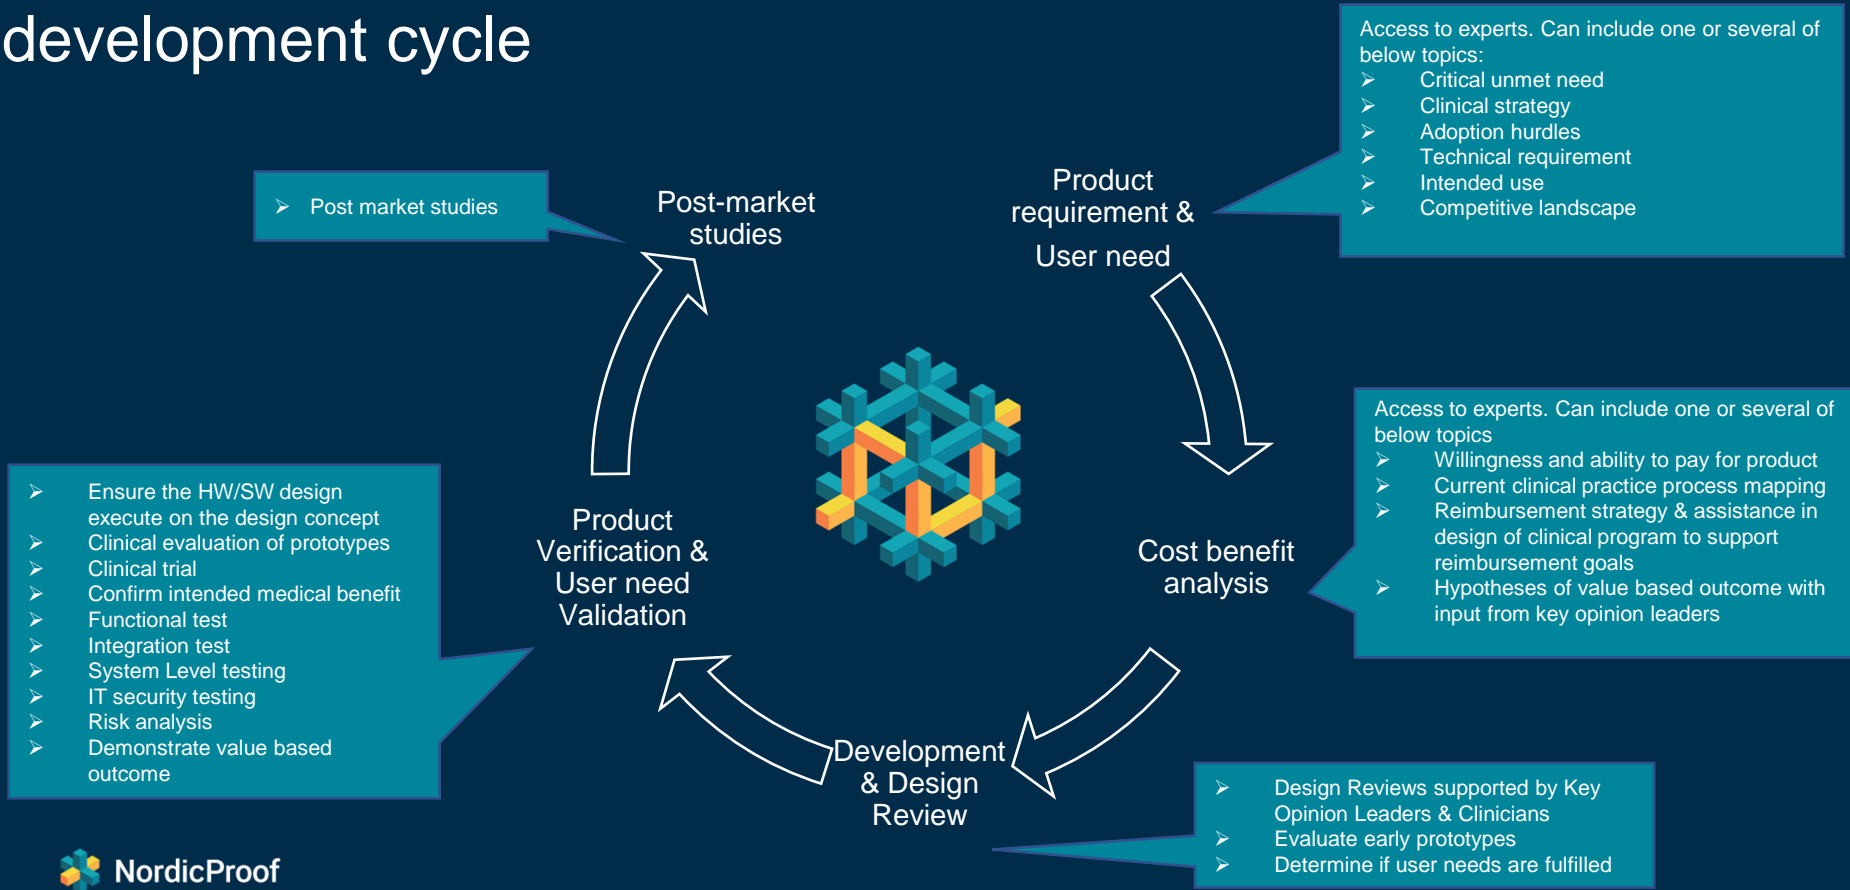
development cycle

Access to experts. Can include one or several of below topics:
➢ Critical unmet need
➢ Clinical strategy
➢ Adoption hurdles
➢ Technical requirement
➢ Intended use
➢ Competitive landscape

➢ Post market studies

Post-market studies

Product requirement & User need

Access to experts. Can include one or several of below topics
➢ Willingness and ability to pay for product
➢ Current clinical practice process mapping
➢ Reimbursement strategy & assistance in design of clinical program to support reimbursement goals
➢ Hypotheses of value based outcome with input from key opinion leaders

➢ Ensure the HW/SW design execute on the design concept
➢ Clinical evaluation of prototypes
➢ Clinical trial
➢ Confirm intended medical benefit
➢ Functional test
➢ Integration test
➢ System Level testing
➢ IT security testing
➢ Risk analysis
➢ Demonstrate value based outcome

Product Verification & User need Validation

Cost benefit analysis

Development & Design Review

➢ Design Reviews supported by Key Opinion Leaders & Clinicians
➢ Evaluate early prototypes
➢ Determine if user needs are fulfilled

NordicProof